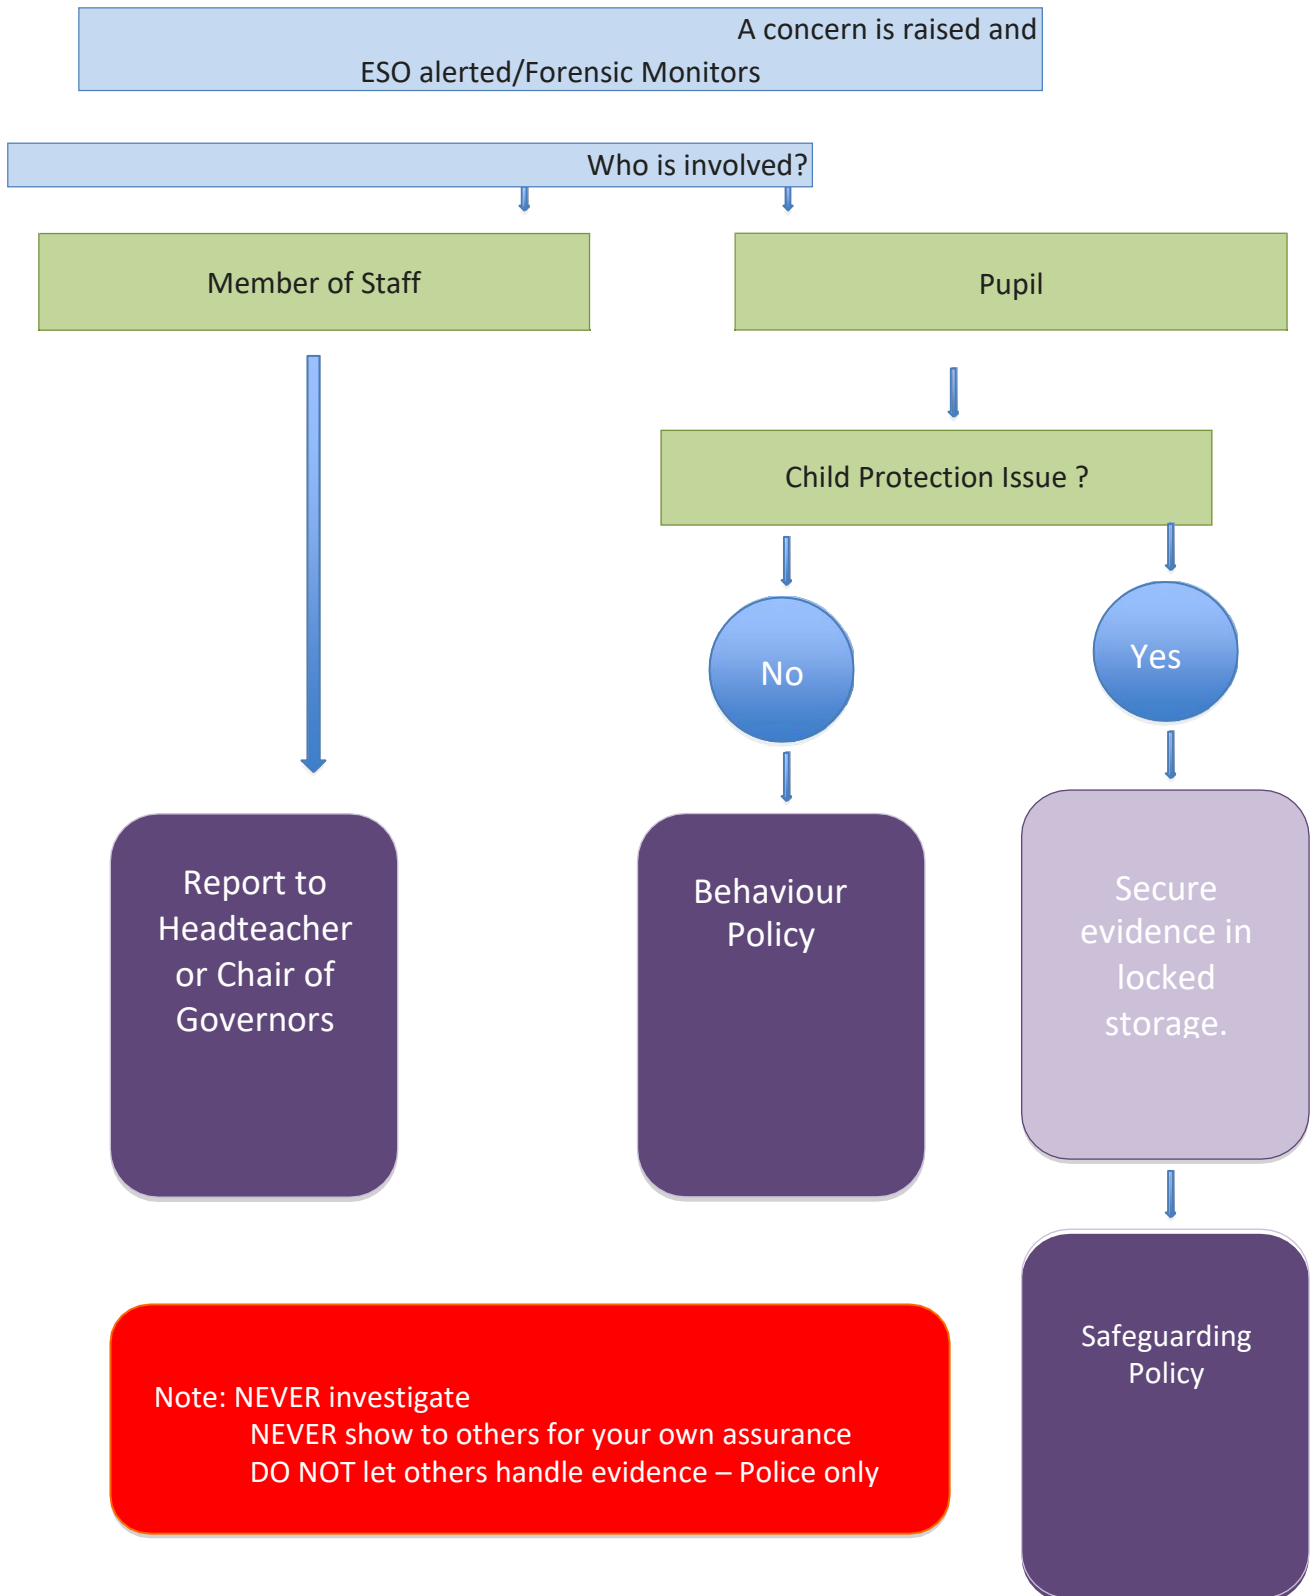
A concern is raised and ESO alerted/Forensic Monitors

Who is involved?

Member of Staff

Pupil

Child Protection Issue ?

No

Yes

Report to Headteacher or Chair of Governors

Behaviour Policy

Secure evidence in locked storage.

Safeguarding Policy

Note: NEVER investigate
NEVER show to others for your own assurance
DO NOT let others handle evidence – Police only